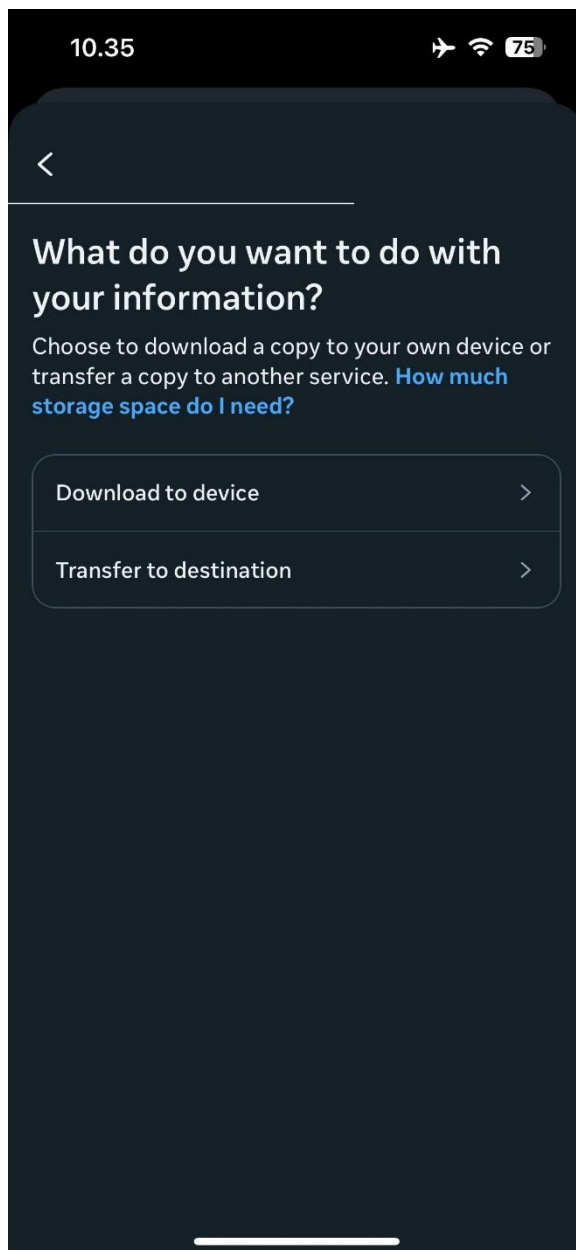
10.35

75

What do you want to do with your information?

Choose to download a copy to your own device or transfer a copy to another service. How much storage space do I need?

Download to device

Transfer to destination